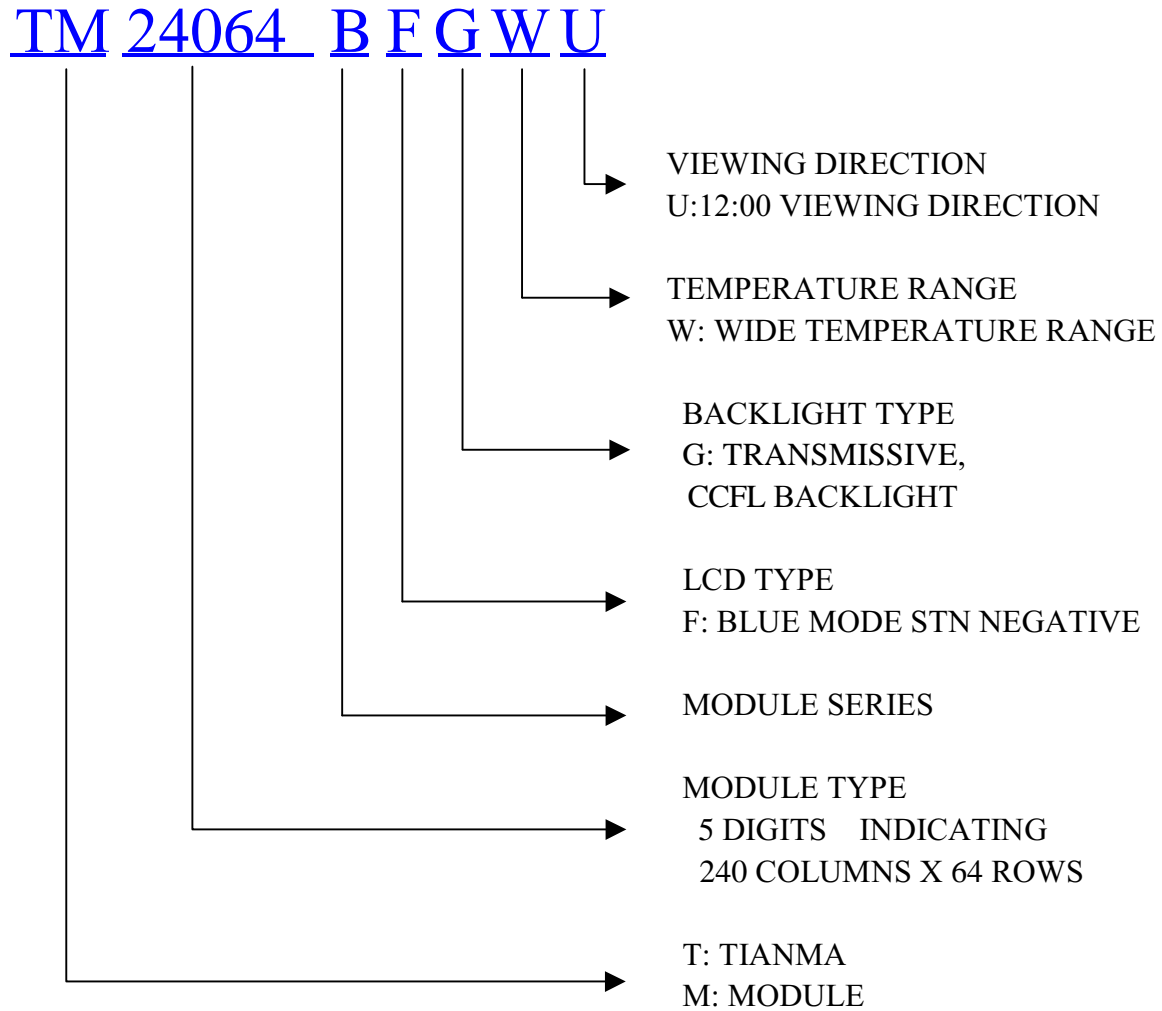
TM 24064 B F G W U

VIEWING DIRECTION
U:12:00 VIEWING DIRECTION

TEMPERATURE RANGE
W: WIDE TEMPERATURE RANGE

BACKLIGHT TYPE
G: TRANSMISSIVE,
CCFL BACKLIGHT

LCD TYPE
F: BLUE MODE STN NEGATIVE

MODULE SERIES

MODULE TYPE
5 DIGITS INDICATING
240 COLUMNS X 64 ROWS

T: TIANMA
M: MODULE